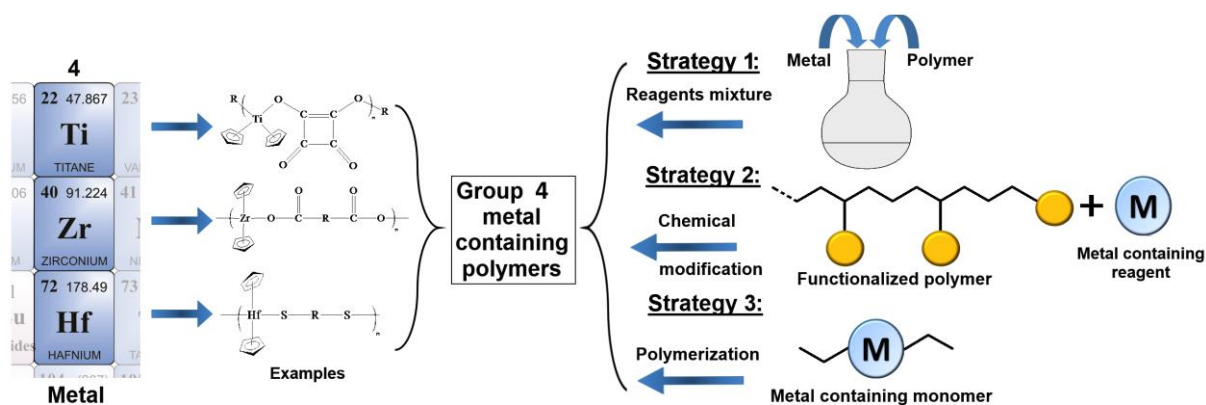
4

56 22 47.867 23
Ti
TITANE

06 40 91.224 41
Zr
ZIRCONIUM

72 178.49 73
Hf
HAFNIUM

Metal

R Ti C C O O R n
C C O O

Zr O C R C O n
O O

Hf S R S n

Examples

Group 4 metal containing polymers

Strategy 1:
Reagents mixture
Metal Polymer

Strategy 2:
Chemical modification
+ M
Functionalized polymer
Metal containing reagent

Strategy 3:
Polymerization
M
Metal containing monomer